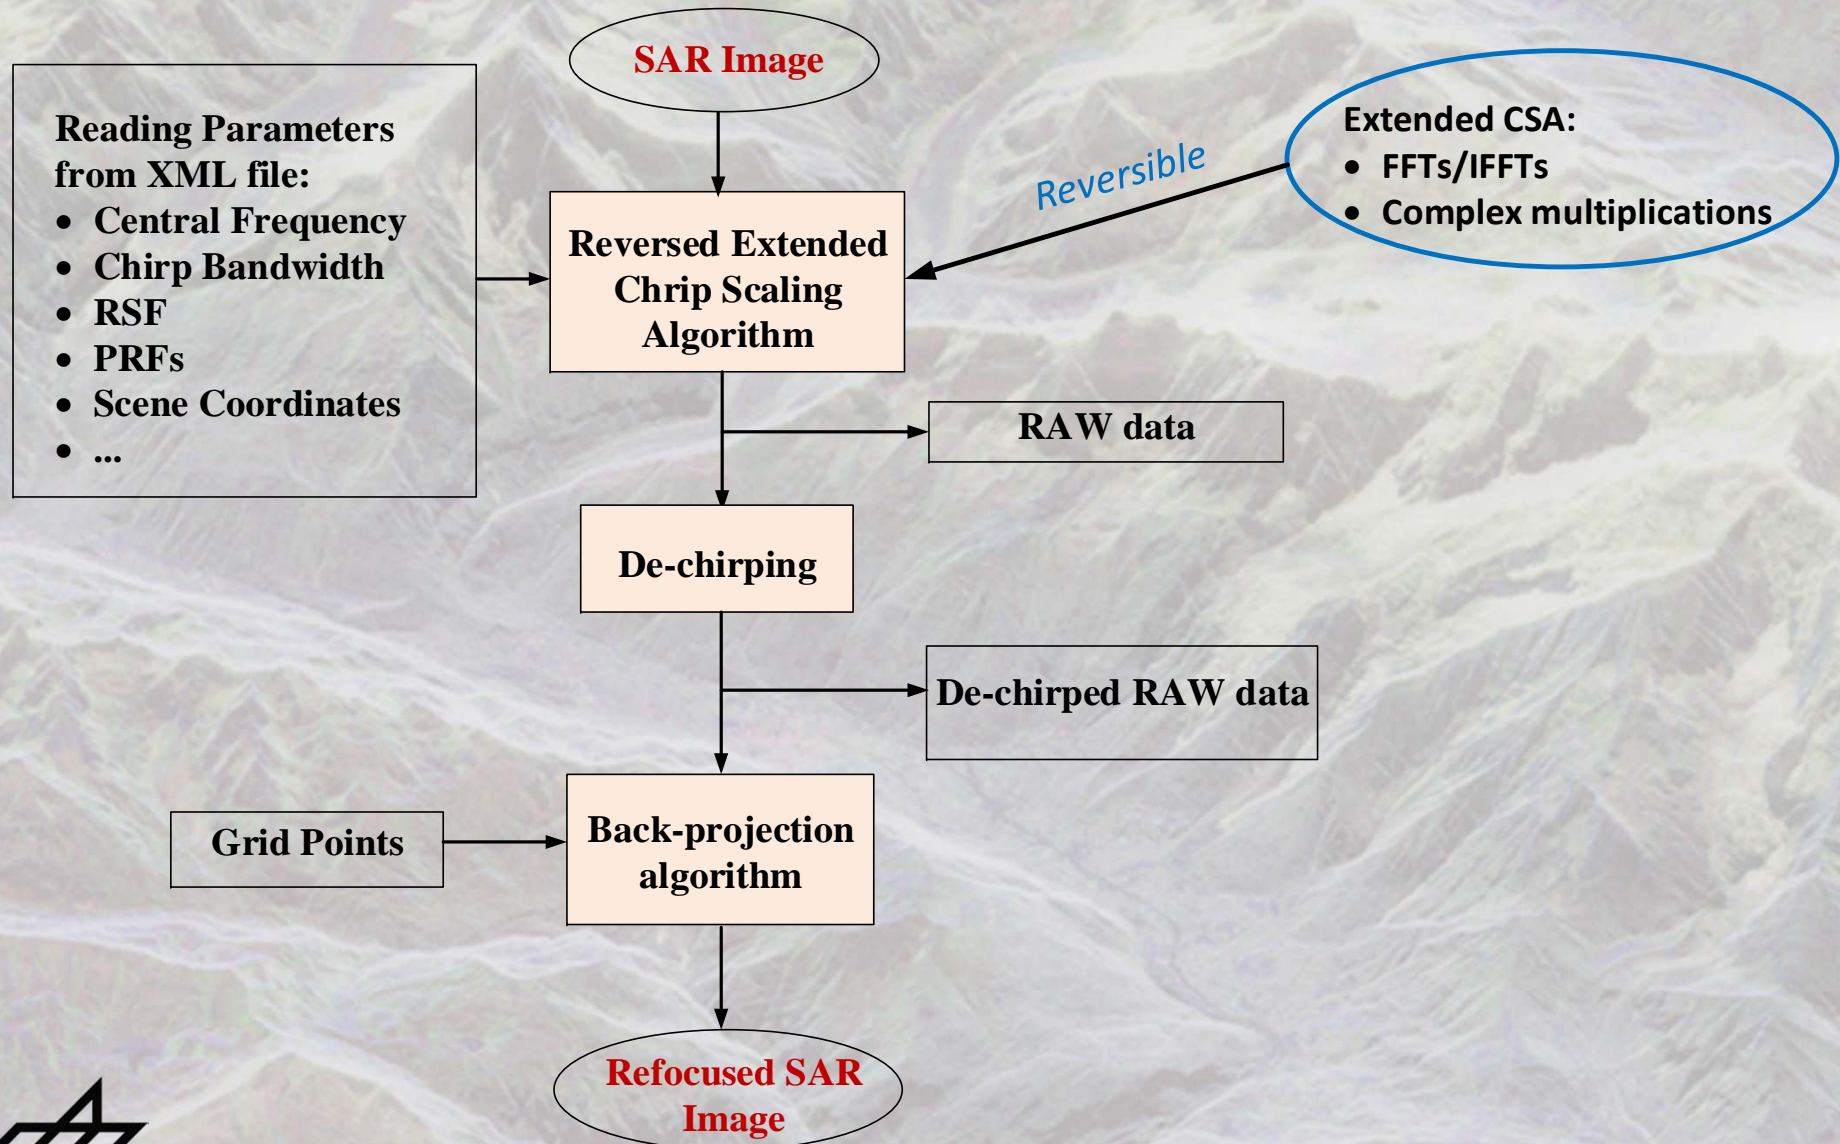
SAR Image

Reading Parameters from XML file:
- Central Frequency
- Chirp Bandwidth
- RSF
- PRFs
- Scene Coordinates
- ...

Reversed Extended Chrip Scaling Algorithm

Reversible

Extended CSA:
- FFTs/IFFTs
- Complex multiplications

RAW data

De-chirping

De-chirped RAW data

Grid Points

Back-projection algorithm

Refocused SAR Image